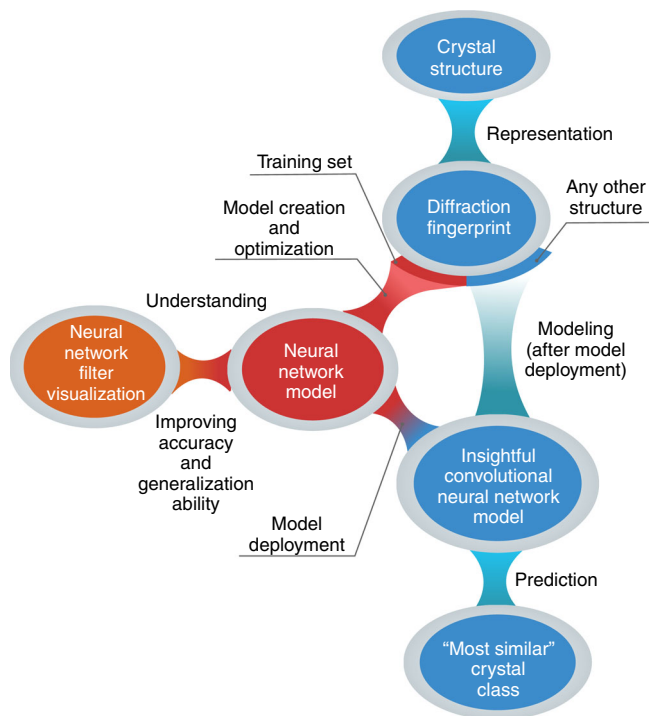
Crystal structure

Representation

Training set

Diffraction fingerprint

Any other structure

Model creation and optimization

Understanding

Neural network filter visualization

Neural network model

Modeling (after model deployment)

Improving accuracy and generalization ability

Insightful convolutional neural network model

Model deployment

Prediction

"Most similar" crystal class